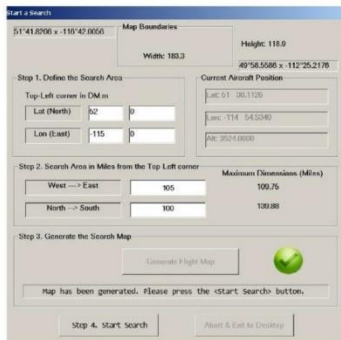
Start a Search

51°41.8206 x -116°42.0050

Map Boundaries

Width: 183.3

Height: 118.9

49°58.5586 x -112°25.2176

Step 1. Define the Search Area

Top-Left corner in DM.m

Lat (North) | 52 | 0

Lon (East) | -115 | 0

Current Aircraft Position

Lat: 51 30.1126

Lon: -114 54.5340

Alt: 3524.0000

Step 2. Search Area in Miles from the Top Left corner

Maximum Dimensions (Miles)

West ---> East | 105 | 109.76

North --> South | 100 | 109.88

Step 3. Generate the Search Map

Generate Flight Map

Map has been generated. Please press the <Start Search> button.

Step 4. Start Search

Abort & Exit to Desktop